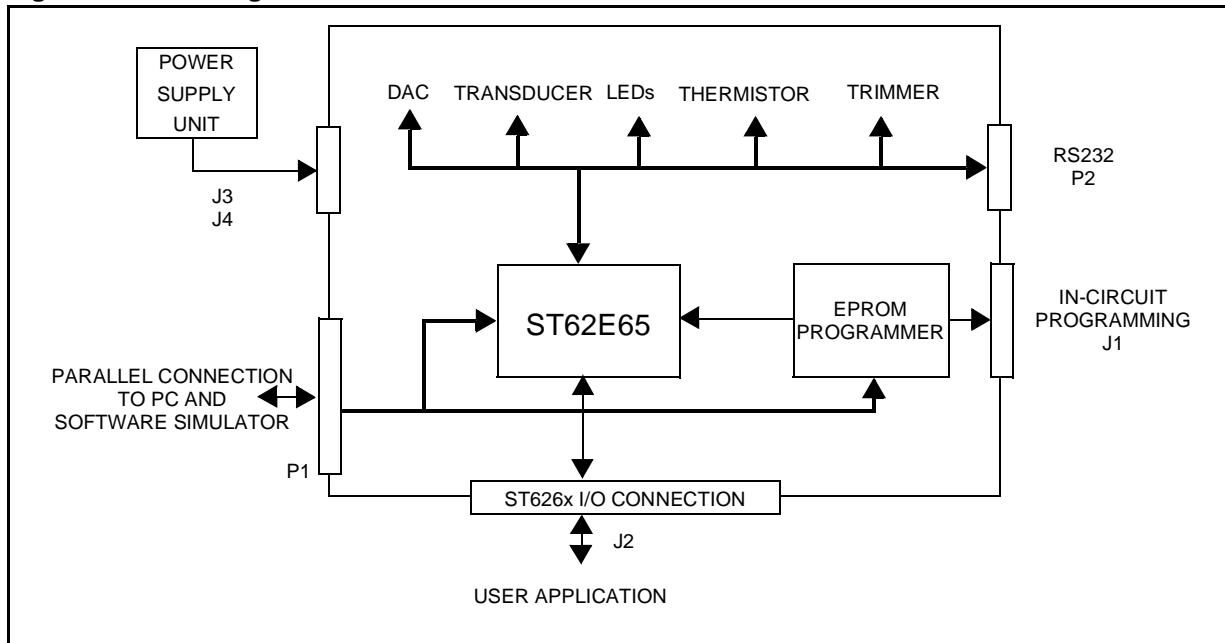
POWER SUPPLY UNIT

J3
J4

DAC

TRANSDUCER

LEDs

THERMISTOR

TRIMMER

RS232
P2

ST62E65

EPROM PROGRAMMER

IN-CIRCUIT PROGRAMMING
J1

PARALLEL CONNECTION TO PC AND SOFTWARE SIMULATOR

P1

ST626x I/O CONNECTION

J2

USER APPLICATION